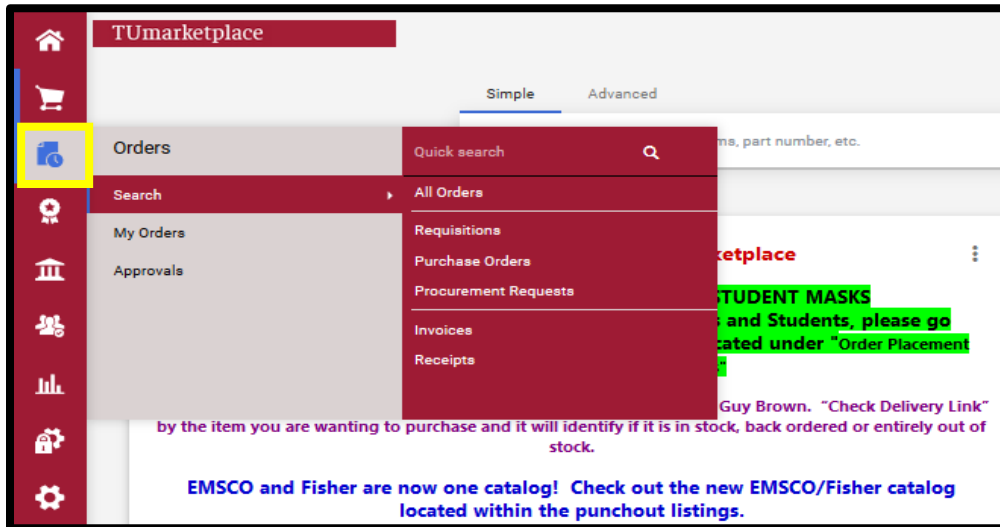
TUmarketplace

Simple Advanced

ms, part number, etc.

Orders

Search

My Orders

Approvals

Quick search

All Orders

Requisitions

Purchase Orders

Procurement Requests

Invoices

Receipts

rketplace

STUDENT MASKS

s and Students, please go

cated under "Order Placement

"

Guy Brown. "Check Delivery Link" by the item you are wanting to purchase and it will identify if it is in stock, back ordered or entirely out of stock.

EMSCO and Fisher are now one catalog! Check out the new EMSCO/Fisher catalog located within the punchout listings.